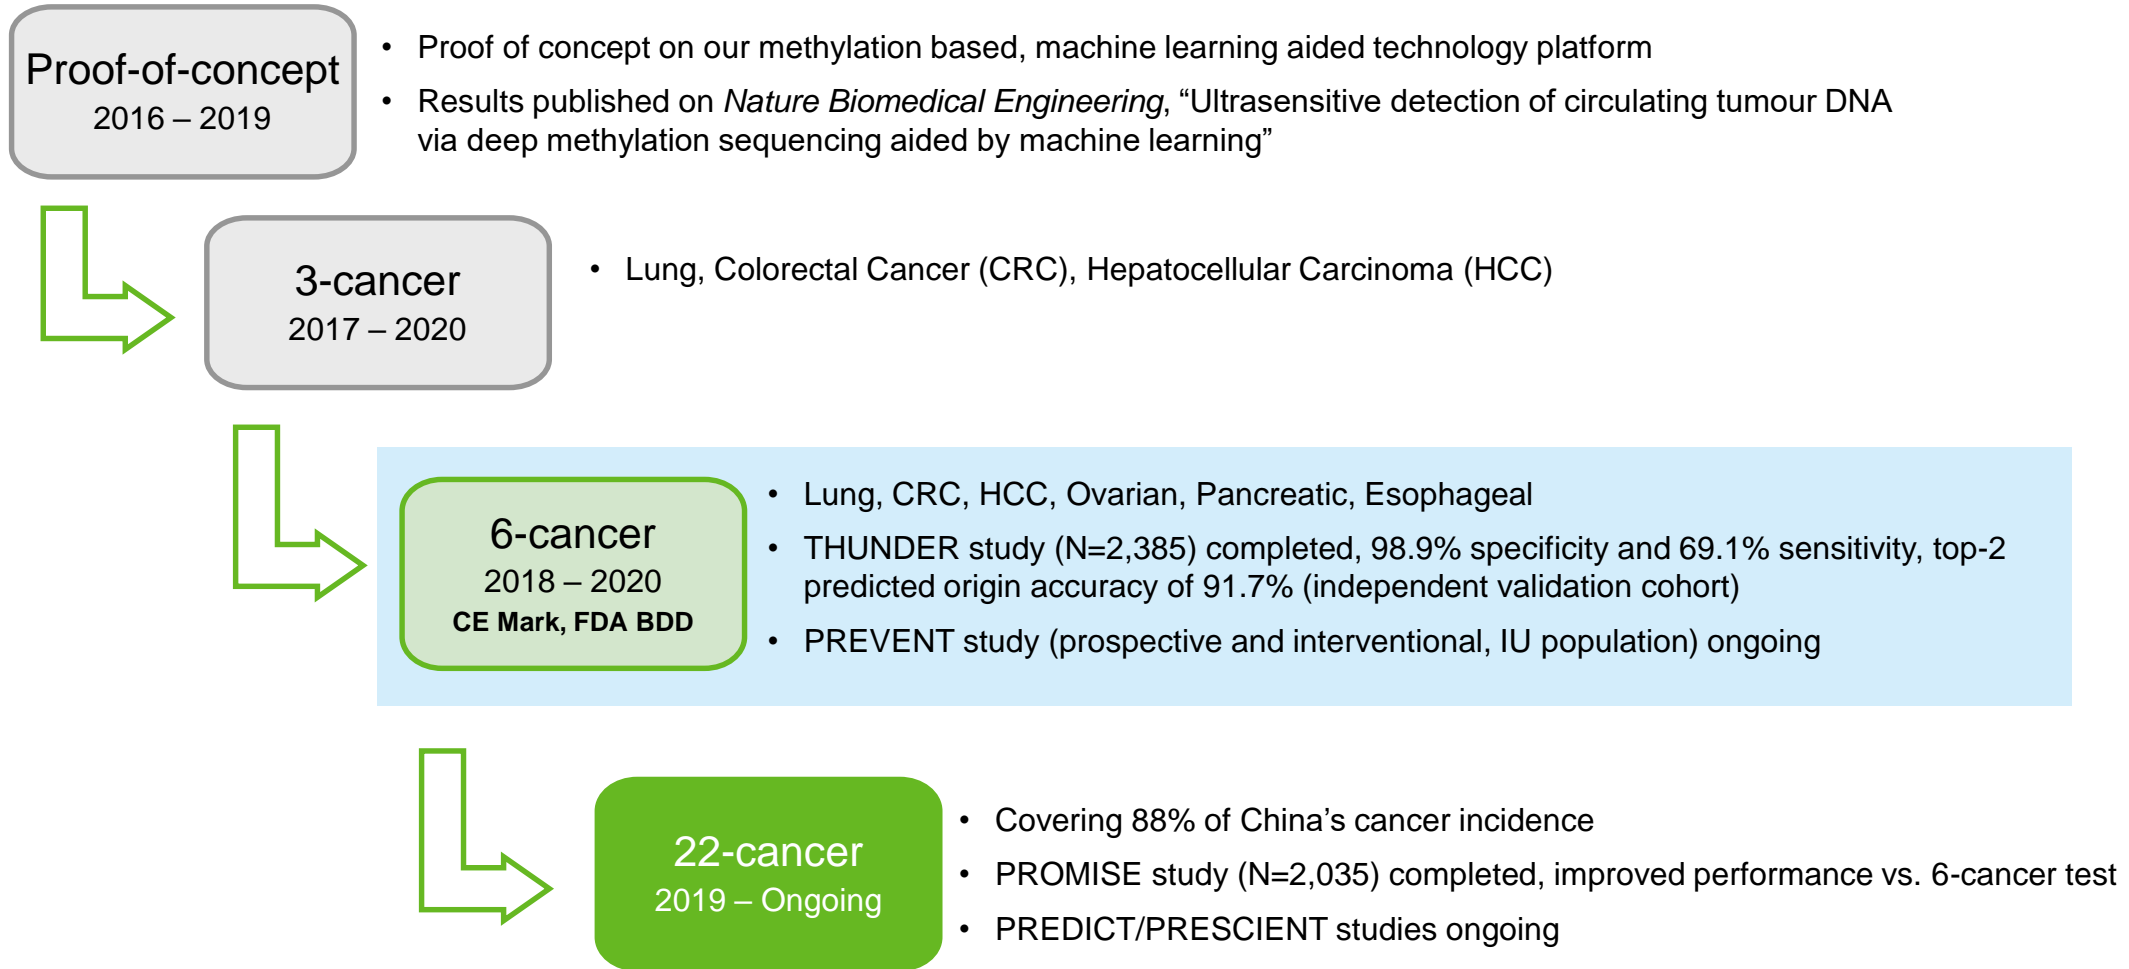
Proof-of-concept
2016 – 2019

• Proof of concept on our methylation based, machine learning aided technology platform
• Results published on *Nature Biomedical Engineering*, “Ultrasensitive detection of circulating tumour DNA via deep methylation sequencing aided by machine learning”

3-cancer
2017 – 2020

• Lung, Colorectal Cancer (CRC), Hepatocellular Carcinoma (HCC)

6-cancer
2018 – 2020
CE Mark, FDA BDD

• Lung, CRC, HCC, Ovarian, Pancreatic, Esophageal
• THUNDER study (N=2,385) completed, 98.9% specificity and 69.1% sensitivity, top-2 predicted origin accuracy of 91.7% (independent validation cohort)
• PREVENT study (prospective and interventional, IU population) ongoing

22-cancer
2019 – Ongoing

• Covering 88% of China’s cancer incidence
• PROMISE study (N=2,035) completed, improved performance vs. 6-cancer test
• PREDICT/PRESCIENT studies ongoing